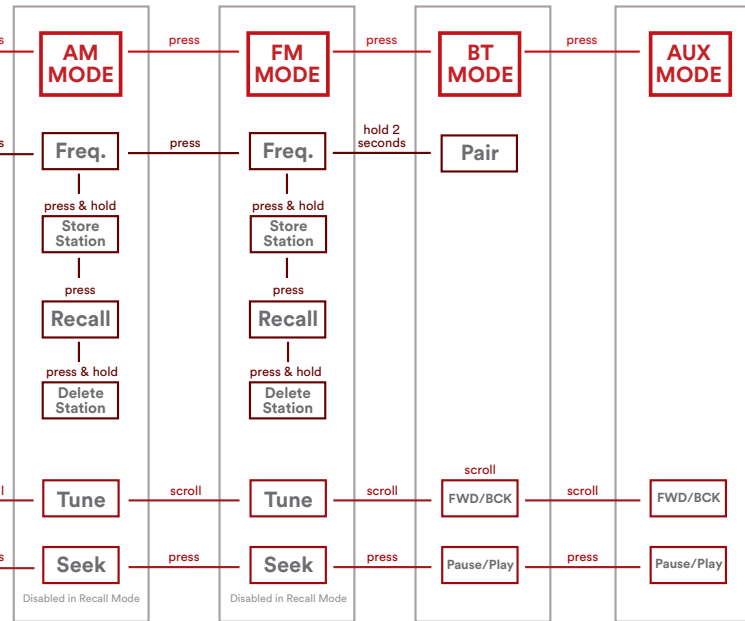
s
AM MODE
press
FM MODE
press
BT MODE
press
AUX MODE

s
Freq.
press
Freq.
hold 2 seconds
Pair

press & hold
Store Station
press & hold
Store Station

press
press

Recall
Recall

press & hold
press & hold

Delete Station
Delete Station

scroll

l
Tune
scroll
Tune
scroll
FWD/BCK
scroll
FWD/BCK

s
Seek
press
Seek
press
Pause/Play
press
Pause/Play

Disabled in Recall Mode
Disabled in Recall Mode